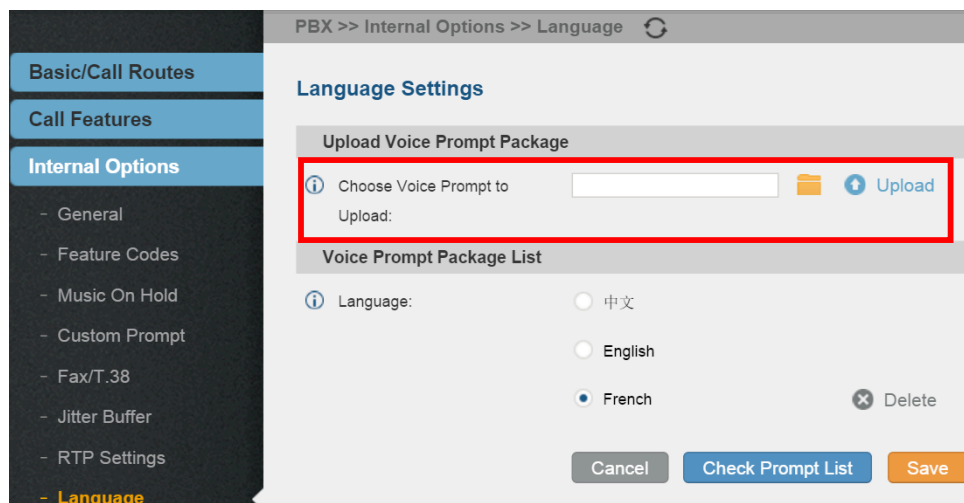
PBX >> Internal Options >> Language

Basic/Call Routes
Call Features
Internal Options
- General
- Feature Codes
- Music On Hold
- Custom Prompt
- Fax/T.38
- Jitter Buffer
- RTP Settings
- Language

Language Settings

Upload Voice Prompt Package

Choose Voice Prompt to Upload:

Upload

Voice Prompt Package List

Language:

中文

English

French

Delete

Cancel

Check Prompt List

Save